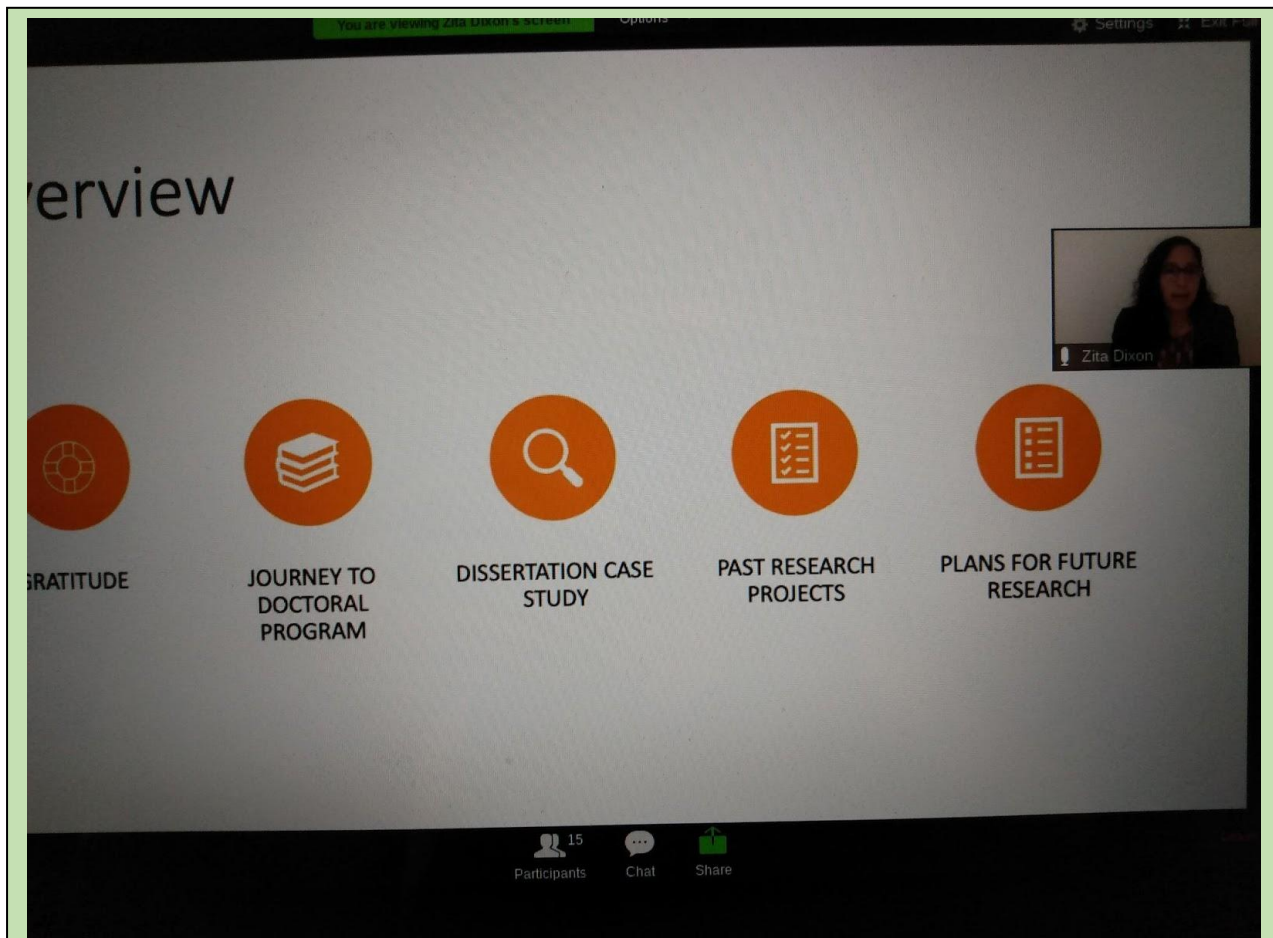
You are viewing Zita Dixon's screen

Options

Settings

Exit Full

verview

Zita Dixon

RATITUDE

JOURNEY TO DOCTORAL PROGRAM

DISSERTATION CASE STUDY

PAST RESEARCH PROJECTS

PLANS FOR FUTURE RESEARCH

15

Participants

Chat

Share